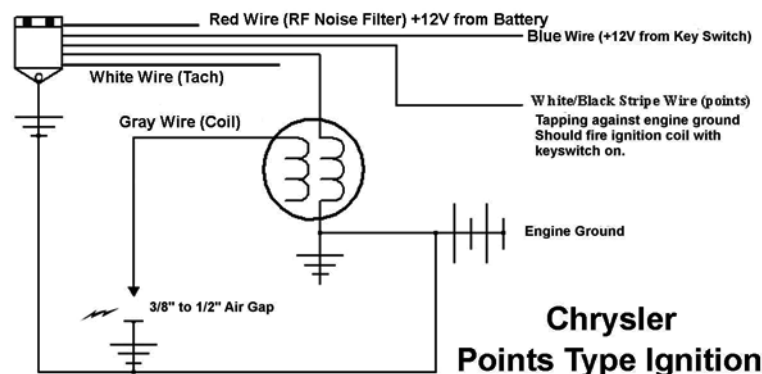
Red Wire (RF Noise Filter) +12V from Battery

Blue Wire (+12V from Key Switch)

White Wire (Tach)

White/Black Stripe Wire (points)

Tapping against engine ground Should fire ignition coil with keyswitch on.

Gray Wire (Coil)

Engine Ground

3/8" to 1/2" Air Gap

Chrysler
Points Type Ignition